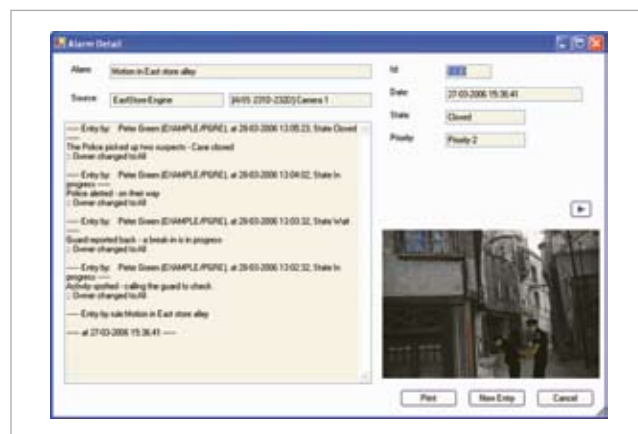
Alarm Detail

Alarm Motion in East store alley

Source EastStore Engine [AV05 2310-2320] Camera 1

Id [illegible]

Date 27-03-2006 15:36:41

State Closed

Priority Priority 2

---- Entry by: Peter Green (EXAMPLE/PGRE), at 28-03-2006 13:05:23, State Closed ----
The Police picked up two suspects - Case closed
: Owner changed to All

---- Entry by: Peter Green (EXAMPLE/PGRE), at 28-03-2006 13:04:02, State In progress ----
Police alerted - on their way
: Owner changed to All

---- Entry by: Peter Green (EXAMPLE/PGRE), at 28-03-2006 13:03:32, State Wait ----
Guard reported back - a break-in is in progress
: Owner changed to All

---- Entry by: Peter Green (EXAMPLE/PGRE), at 28-03-2006 13:02:32, State In progress ----
Activity spotted - calling the guard to check
: Owner changed to All

---- Entry by rule Motion in East store alley

---- at 27-03-2006 15:36:41 ----

Print New Entry Cancel